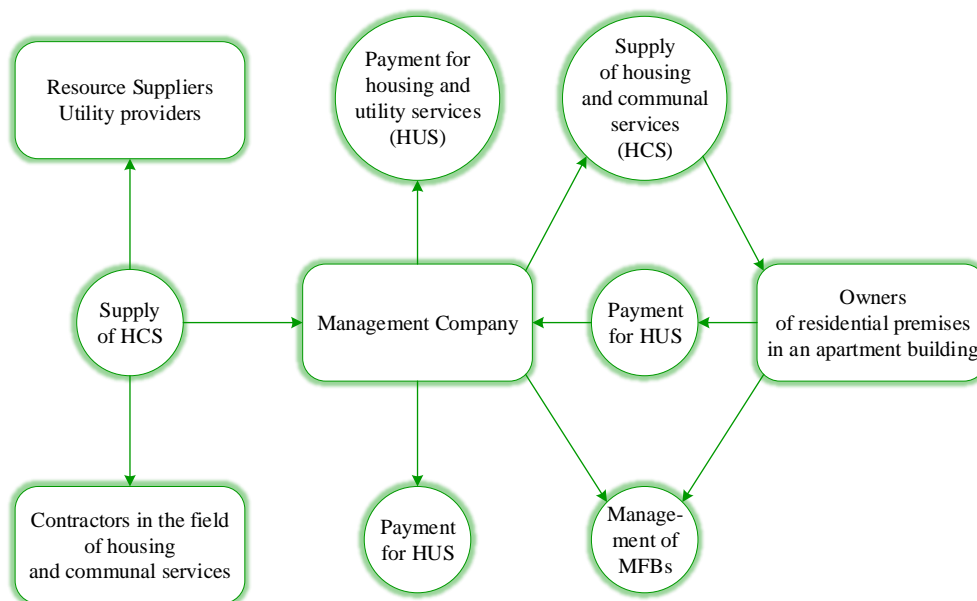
Resource Suppliers
Utility providers

Payment for housing and utility services (HUS)

Supply of housing and communal services (HCS)

Supply of HCS

Management Company

Payment for HUS

Owners of residential premises in an apartment building

Contractors in the field of housing and communal services

Payment for HUS

Management of MFBs